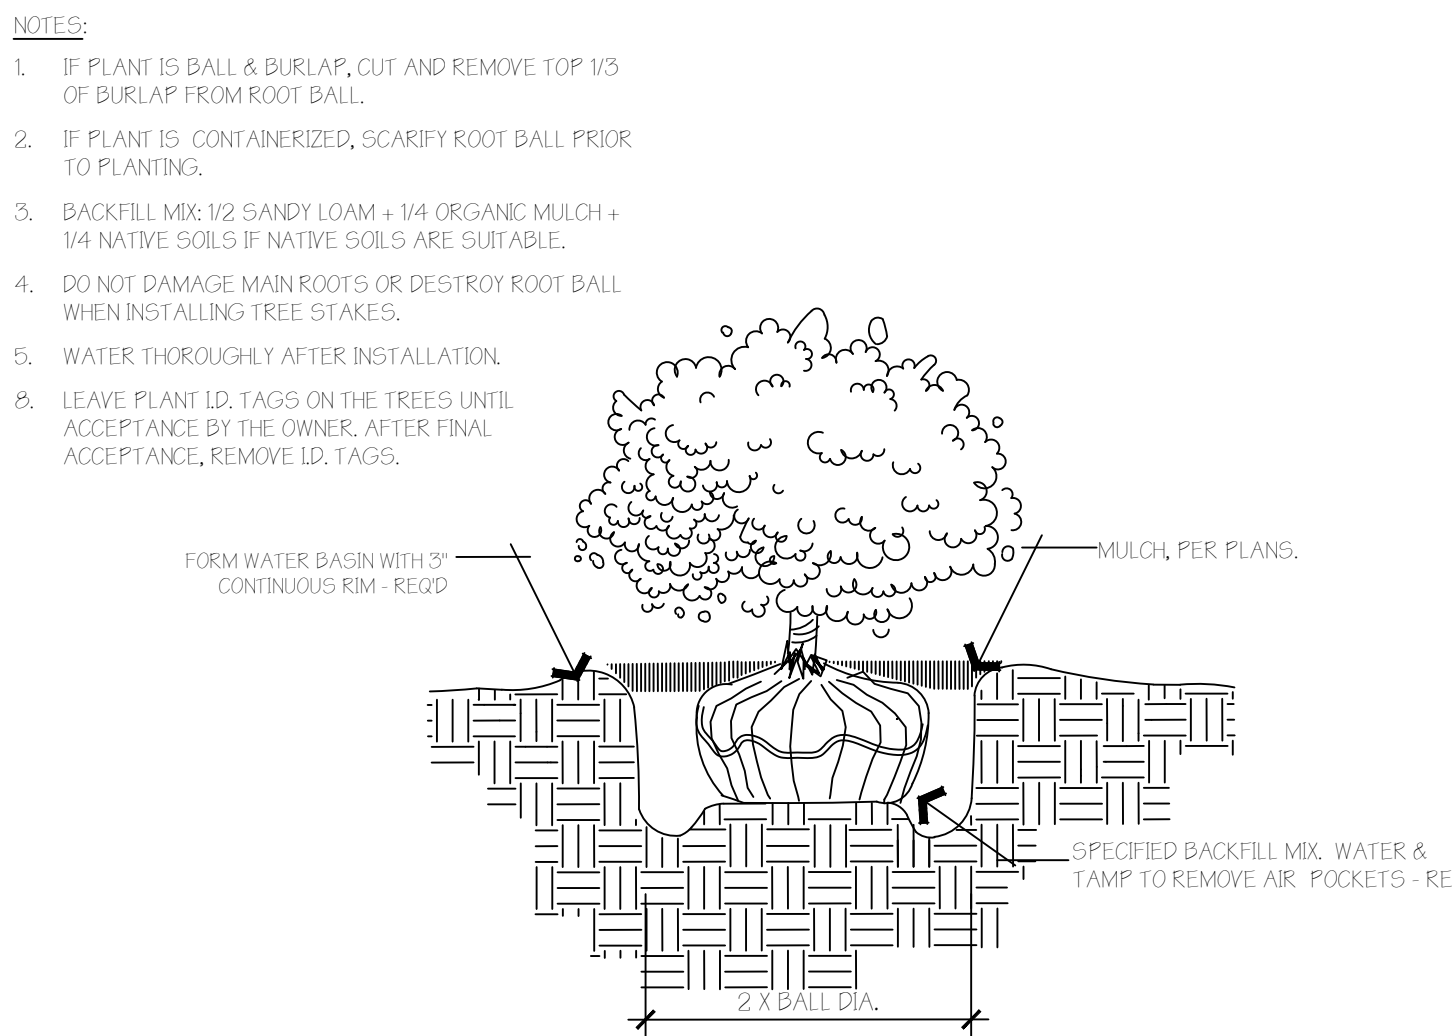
NOTES:

1. IF PLANT IS BALL & BURLAP, CUT AND REMOVE TOP 1/3 OF BURLAP FROM ROOT BALL.

2. IF PLANT IS CONTAINERIZED, SCARIFY ROOT BALL PRIOR TO PLANTING.

3. BACKFILL MIX: 1/2 SANDY LOAM + 1/4 ORGANIC MULCH + 1/4 NATIVE SOILS IF NATIVE SOILS ARE SUITABLE.

4. DO NOT DAMAGE MAIN ROOTS OR DESTROY ROOT BALL WHEN INSTALLING TREE STAKES.

5. WATER THOROUGHLY AFTER INSTALLATION.

8. LEAVE PLANT I.D. TAGS ON THE TREES UNTIL ACCEPTANCE BY THE OWNER. AFTER FINAL ACCEPTANCE, REMOVE I.D. TAGS.

FORM WATER BASIN WITH 3" CONTINUOUS RIM - REQ'D

MULCH, PER PLANS.

SPECIFIED BACKFILL MIX. WATER & TAMP TO REMOVE AIR POCKETS - RE

2 X BALL DIA.